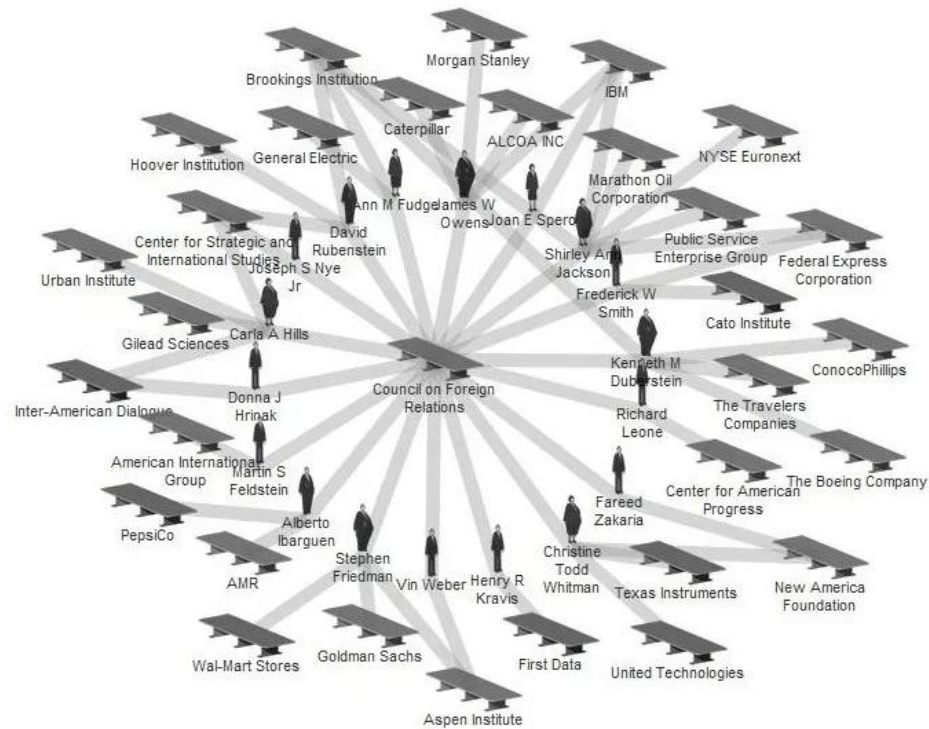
Morgan Stanley

Brookings Institution

IBM

Caterpillar

ALCOA INC

NYSE Euronext

Hoover Institution

General Electric

Marathon Oil Corporation

Ann M Fudge

James W Owens

Joan E Spero

David Rubenstein

Center for Strategic and International Studies

Public Service Enterprise Group

Federal Express Corporation

Joseph S Nye Jr

Shirley Ann Jackson

Urban Institute

Frederick W Smith

Cato Institute

Carla A Hills

Gilead Sciences

ConocoPhillips

Kenneth M Duberstein

Council on Foreign Relations

Donna J Hrinak

The Travelers Companies

Inter-American Dialogue

Richard Leone

American International Group

The Boeing Company

Martin S Feldstein

Center for American Progress

Fareed Zakaria

PepsiCo

Alberto Ibarguen

Christine Todd Whitman

AMR

Stephen Friedman

Vin Weber

Henry R Kravis

Texas Instruments

New America Foundation

Wal-Mart Stores

Goldman Sachs

First Data

United Technologies

Aspen Institute